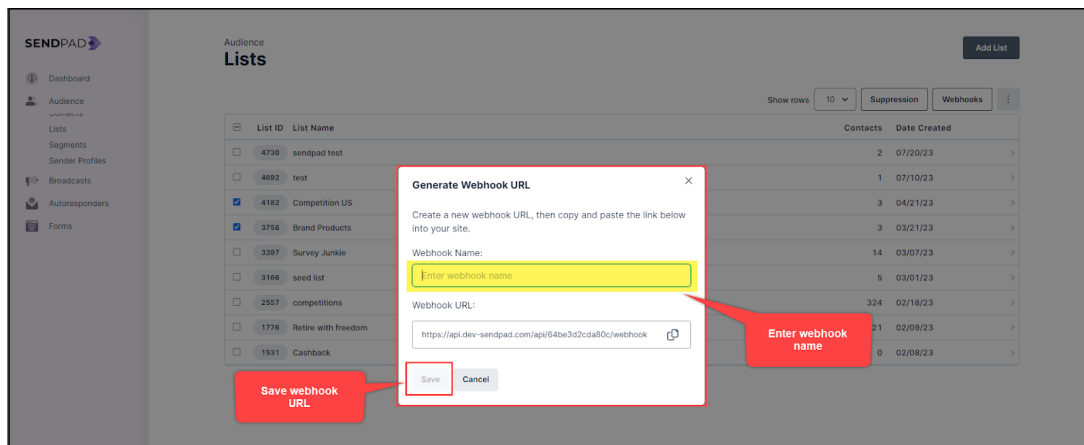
SENDPAD

Dashboard
Audience
Contacts
Lists
Segments
Sender Profiles
Broadcasts
Autoresponders
Forms

Audience
Lists

Add List

Show rows 10 Suppression Webhooks

| | List ID | List Name | Contacts | Date Created |
|---|---|---|---|---|
| | 4730 | sendpad test | 2 | 07/20/23 |
| | 4692 | test | 1 | 07/10/23 |
| | 4182 | Competition US | 3 | 04/21/23 |
| | 3758 | Brand Products | 3 | 03/21/23 |
| | 3397 | Survey Junkie | 14 | 03/07/23 |
| | 3166 | seed list | 5 | 03/01/23 |
| | 2557 | competitions | 324 | 02/18/23 |
| | 1776 | Retire with freedom | 21 | 02/09/23 |
| | 1531 | Cashback | 0 | 02/08/23 |

Generate Webhook URL

Create a new webhook URL, then copy and paste the link below into your site.

Webhook Name:
Enter webhook name

Webhook URL:
https://api.dev-sendpad.com/api/64be3d2cda80c/webhook

Save Cancel

Enter webhook name

Save webhook URL